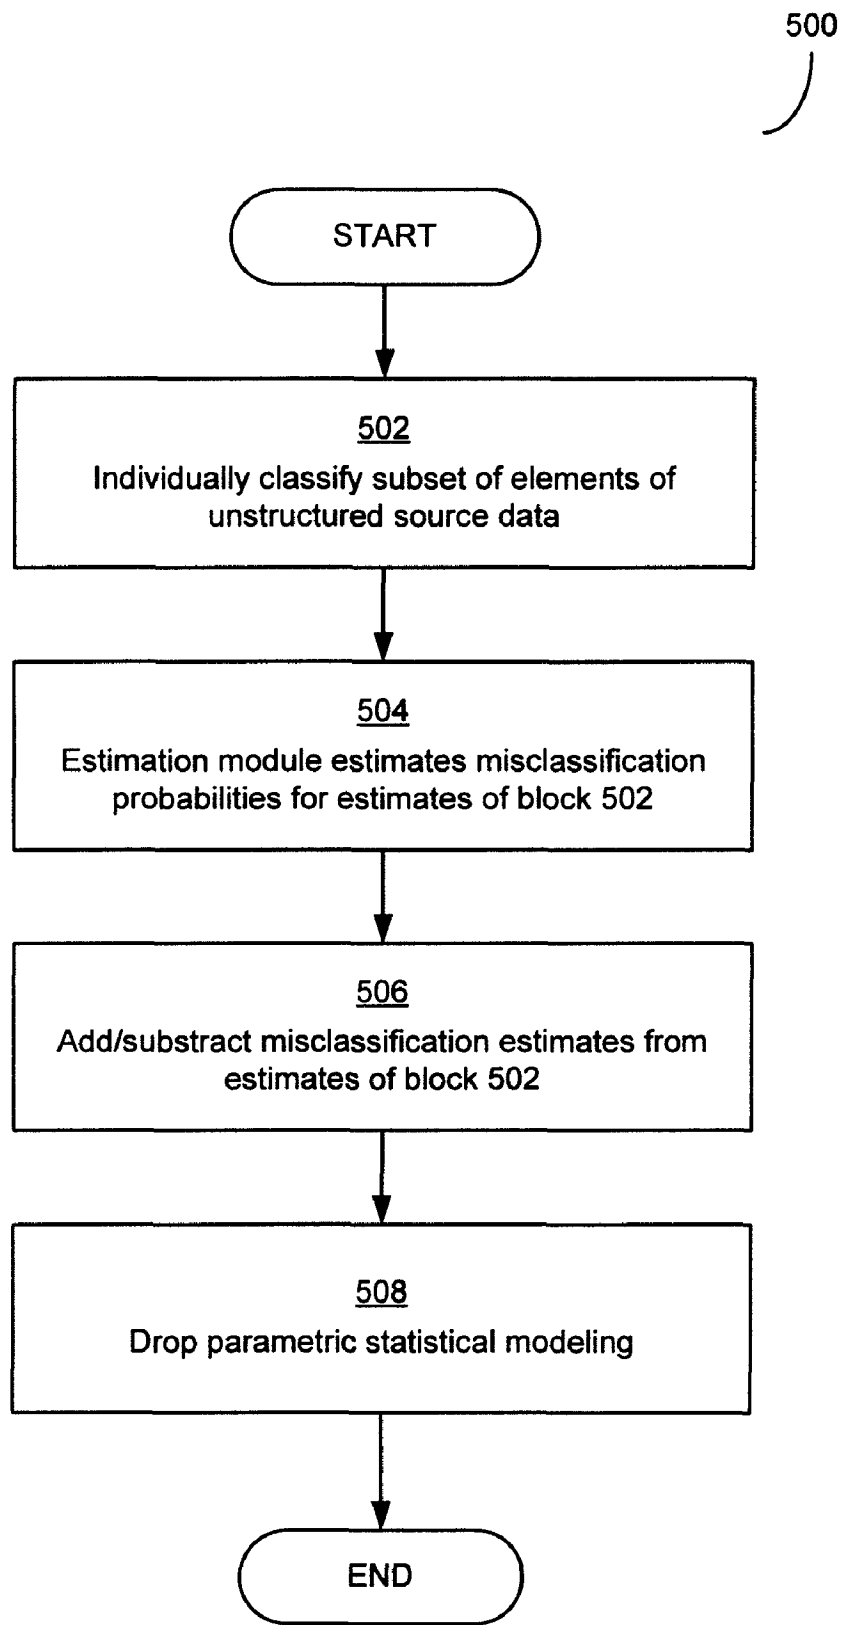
500

START

502
Individually classify subset of elements of unstructured source data

504
Estimation module estimates misclassification probabilities for estimates of block 502

506
Add/substract misclassification estimates from estimates of block 502

508
Drop parametric statistical modeling

END